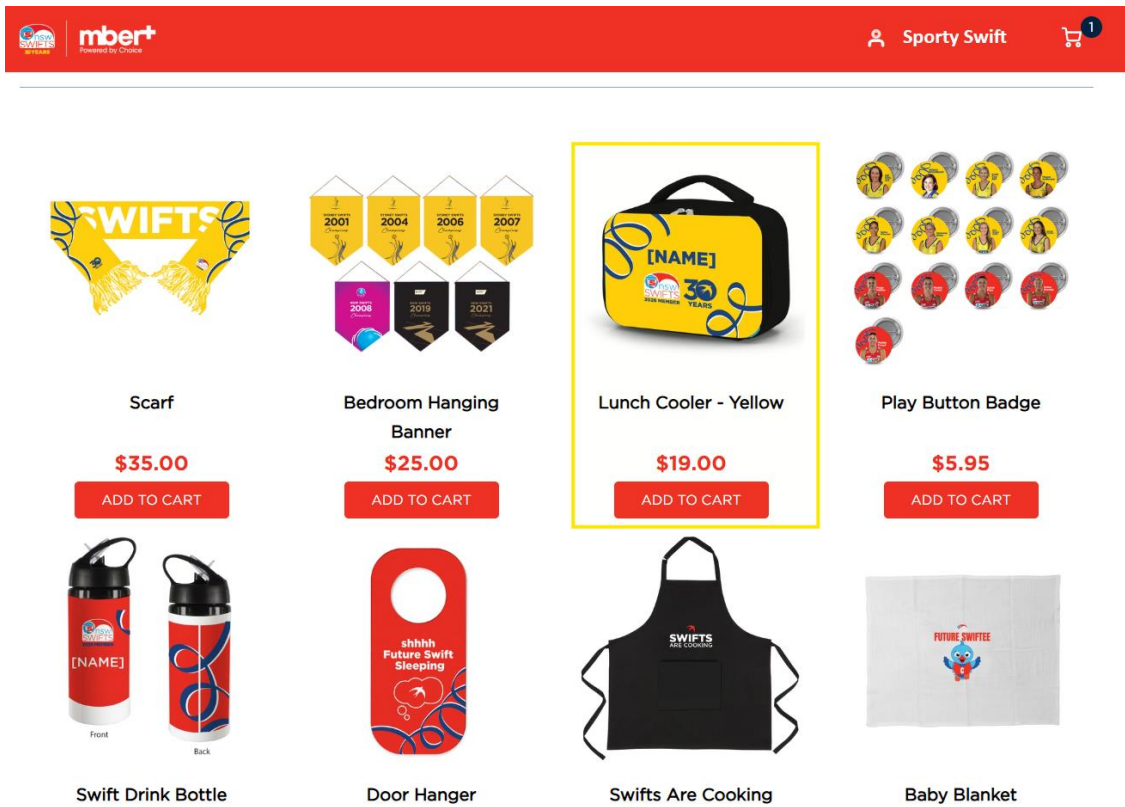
nsw SWIFTS 30 YEARS

mber+
Powered by Choice

Sporty Swift

1

SWIFTS

SYDNEY SWIFTS 2001 Champions

SYDNEY SWIFTS 2004 Champions

SYDNEY SWIFTS 2006 Champions

SYDNEY SWIFTS 2007 Champions

NSW SWIFTS 2008 Champions

NSW SWIFTS 2019 Champions

NSW SWIFTS 2021 Champions

[NAME]

nsw SWIFTS 2026 MEMBER 30 YEARS

Scarf

$35.00

ADD TO CART

Bedroom Hanging Banner

$25.00

ADD TO CART

Lunch Cooler - Yellow

$19.00

ADD TO CART

Play Button Badge

$5.95

ADD TO CART

[NAME]

Front

Back

shhhh
Future Swift
Sleeping

SWIFTS
ARE COOKING

FUTURE SWIFTEE

Swift Drink Bottle

Door Hanger

Swifts Are Cooking

Baby Blanket